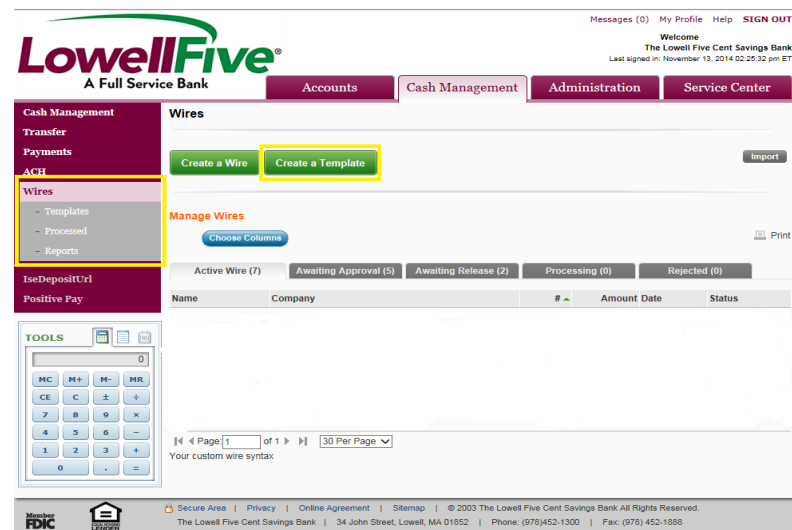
Messages (0) My Profile Help SIGN OUT

Welcome
The Lowell Five Cent Savings Bank
Last signed in: November 13, 2014 02:25:32 pm ET

LowellFive®
A Full Service Bank

Accounts | Cash Management | Administration | Service Center

Cash Management
Transfer
Payments
ACH
Wires
– Templates
– Processed
– Reports
IseDepositUrl
Positive Pay

TOOLS

0

| MC | M+ | M- | MR |
|---|---|---|---|
| CE | C | ± | ÷ |
| 7 | 8 | 9 | × |
| 4 | 5 | 6 | − |
| 1 | 2 | 3 | + |
| 0 | | . | = |

Wires

Create a Wire | Create a Template | Import

Manage Wires

Choose Columns

Print

Active Wire (7) | Awaiting Approval (5) | Awaiting Release (2) | Processing (0) | Rejected (0)

| Name | Company | # | Amount | Date | Status |
|---|---|---|---|---|---|

Page: 1 of 1 | 30 Per Page

Your custom wire syntax

Member FDIC | EQUAL HOUSING LENDER

Secure Area | Privacy | Online Agreement | Sitemap | © 2003 The Lowell Five Cent Savings Bank All Rights Reserved.
The Lowell Five Cent Savings Bank | 34 John Street, Lowell, MA 01852 | Phone: (978)452-1300 | Fax: (978) 452-1888